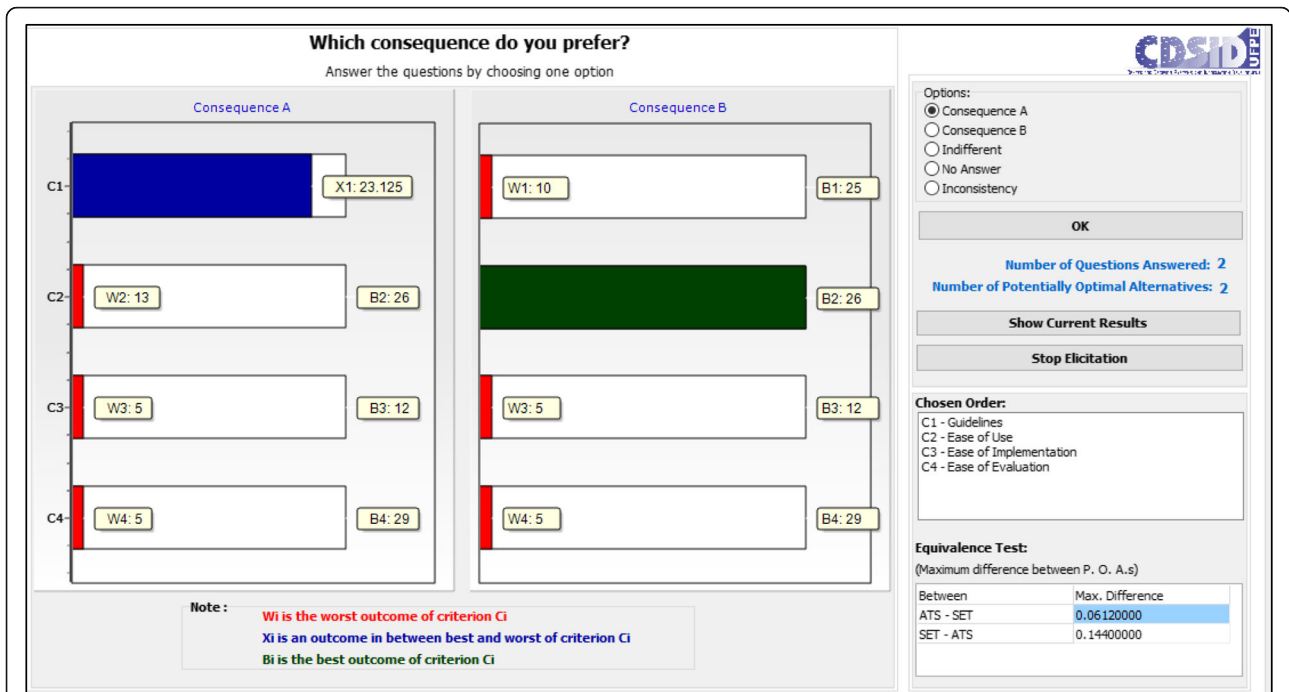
Which consequence do you prefer?

Answer the questions by choosing one option

Consequence A

C1

X1: 23.125

C2

W2: 13

B2: 26

C3

W3: 5

B3: 12

C4

W4: 5

B4: 29

Consequence B

W1: 10

B1: 25

B2: 26

W3: 5

B3: 12

W4: 5

B4: 29

Note :

Wi is the worst outcome of criterion Ci

Xi is an outcome in between best and worst of criterion Ci

Bi is the best outcome of criterion Ci

CDSID UFPE

Options:

Consequence A

Consequence B

Indifferent

No Answer

Inconsistency

OK

Number of Questions Answered: 2

Number of Potentially Optimal Alternatives: 2

Show Current Results

Stop Elicitation

Chosen Order:

C1 - Guidelines
C2 - Ease of Use
C3 - Ease of Implementation
C4 - Ease of Evaluation

Equivalence Test:

(Maximum difference between P. O. A.s)

| Between | Max. Difference |
|---|---|
| ATS - SET | 0.06120000 |
| SET - ATS | 0.14400000 |